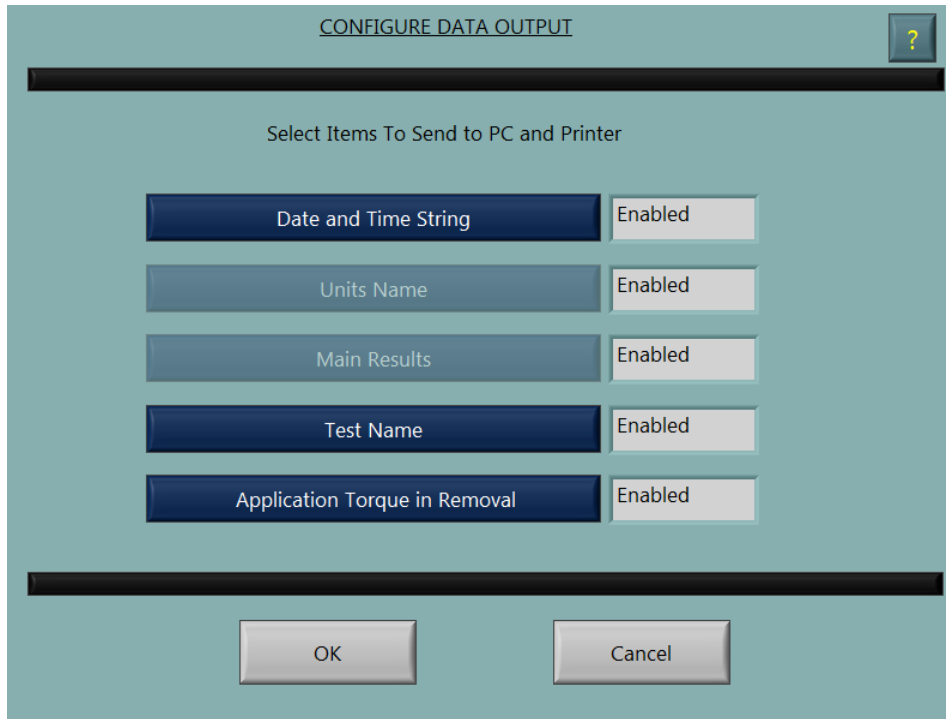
CONFIGURE DATA OUTPUT

?

Select Items To Send to PC and Printer

Date and Time String
Enabled

Units Name
Enabled

Main Results
Enabled

Test Name
Enabled

Application Torque in Removal
Enabled

OK

Cancel